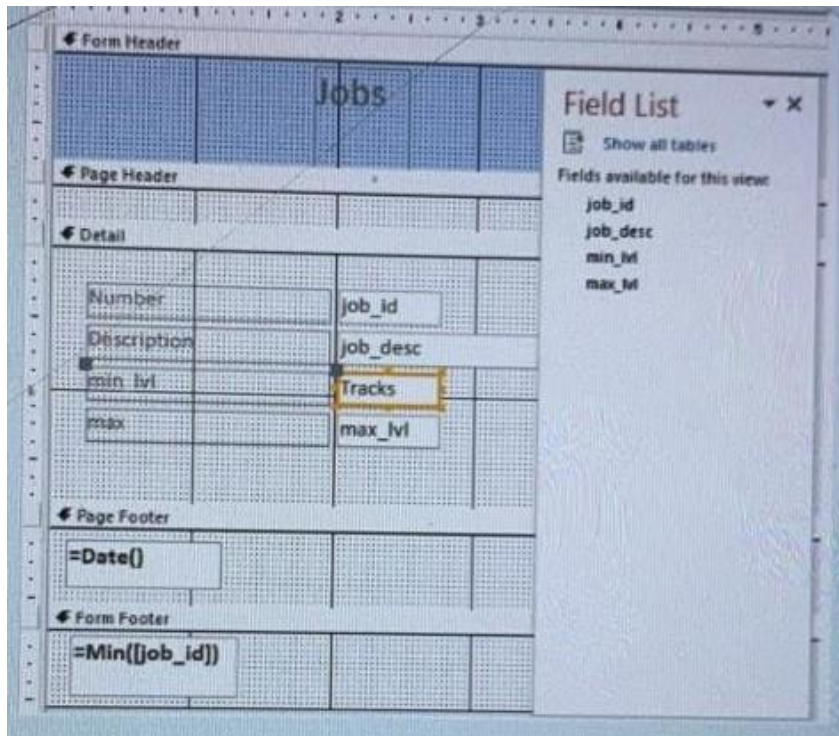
Form Header

Jobs

Field List

Show all tables

Fields available for this view:

job_id

job_desc

min_lvl

max_lvl

Page Header

Detail

Number

job_id

Description

job_desc

min_lvl

Tracks

max

max_lvl

Page Footer

=Date()

Form Footer

=Min([job_id])